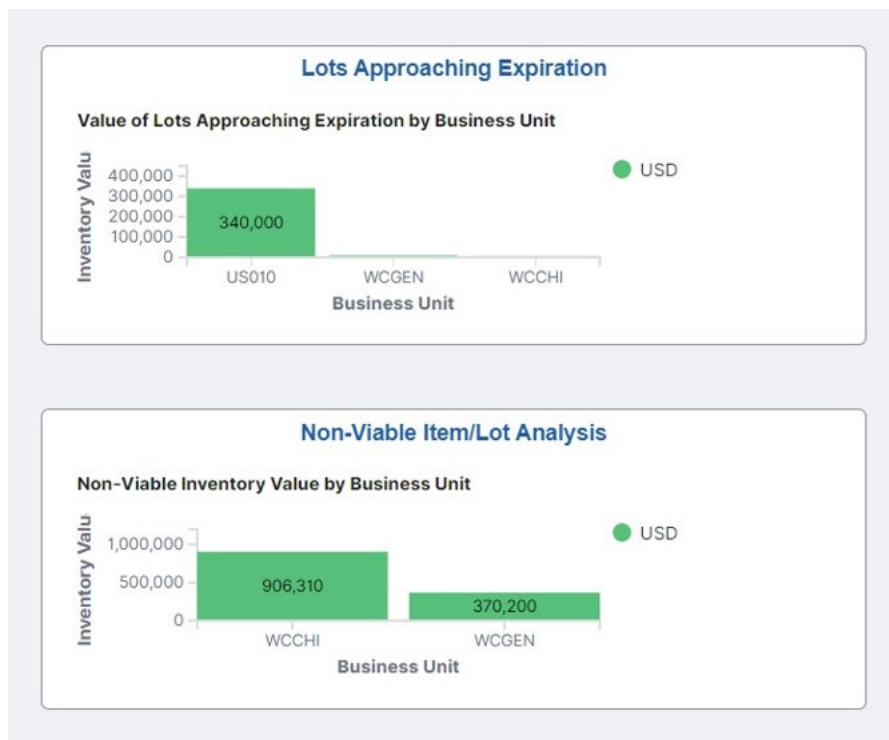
Lots Approaching Expiration

Value of Lots Approaching Expiration by Business Unit

Inventory Valu

400,000
300,000
200,000
100,000
0

340,000

US010 WCGEN WCCHI

Business Unit

USD

Non-Viable Item/Lot Analysis

Non-Viable Inventory Value by Business Unit

Inventory Valu

1,000,000
500,000
0

906,310

370,200

WCCHI WCGEN

Business Unit

USD